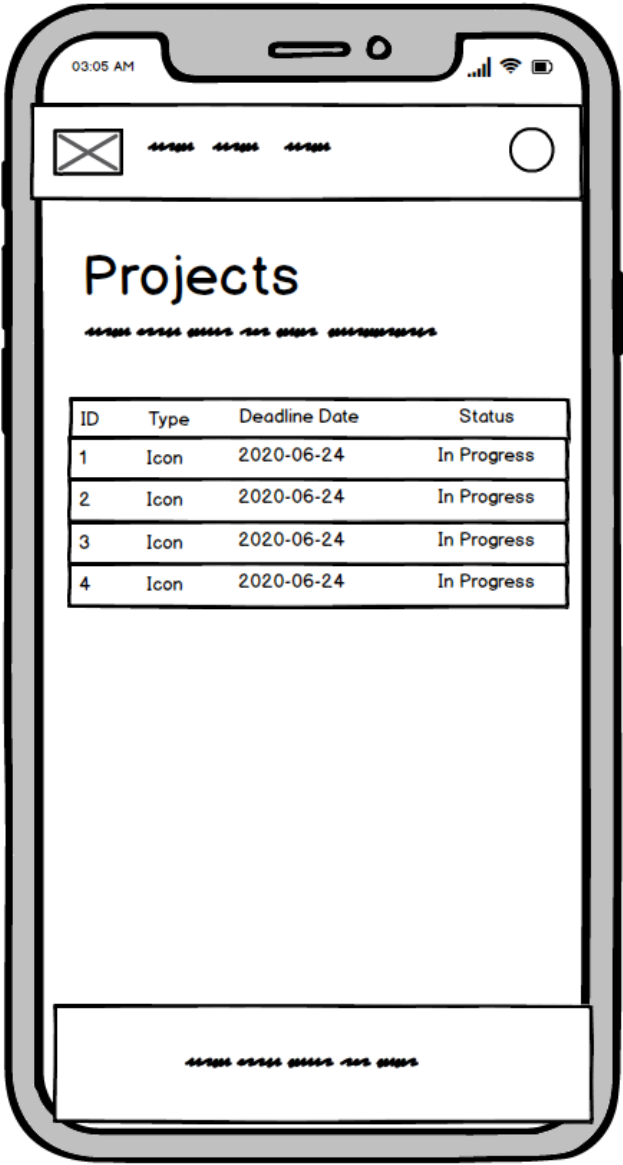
03:05 AM

Projects

| ID | Type | Deadline Date | Status |
|---|---|---|---|
| 1 | Icon | 2020-06-24 | In Progress |
| 2 | Icon | 2020-06-24 | In Progress |
| 3 | Icon | 2020-06-24 | In Progress |
| 4 | Icon | 2020-06-24 | In Progress |